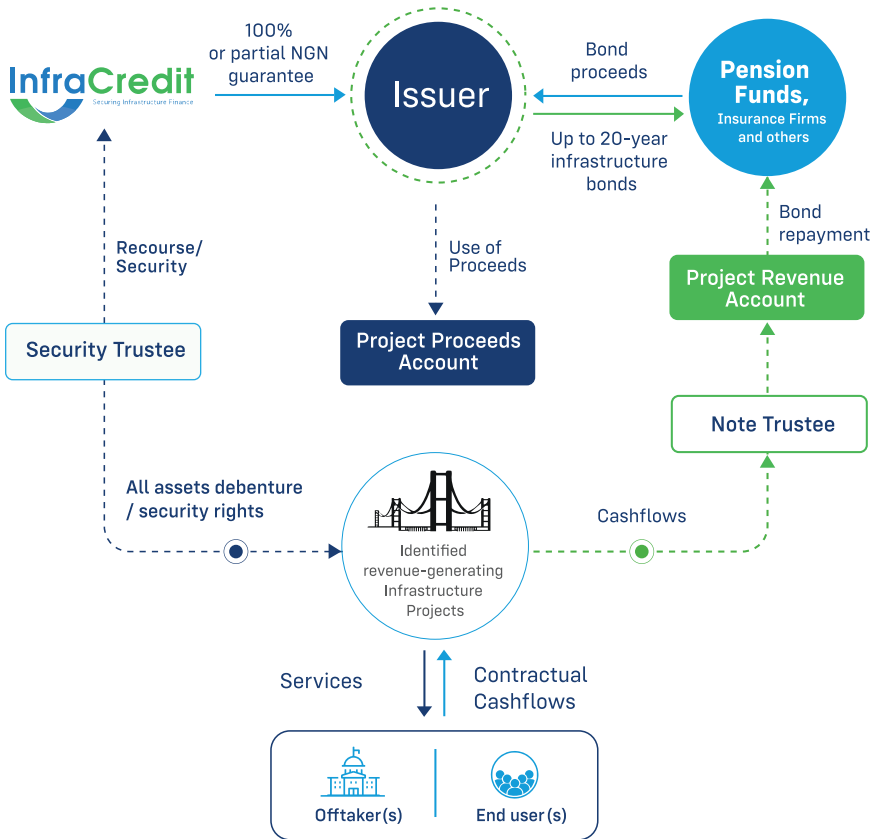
InfraCredit
Securing Infrastructure Finance

100% or partial NGN guarantee

Issuer

Bond proceeds

Pension Funds,
Insurance Firms and others

Up to 20-year infrastructure bonds

Bond repayment

Recourse/ Security

Use of Proceeds

Project Revenue Account

Security Trustee

Project Proceeds Account

Note Trustee

All assets debenture / security rights

Cashflows

Identified revenue-generating Infrastructure Projects

Services

Contractual Cashflows

Offtaker(s)

End user(s)